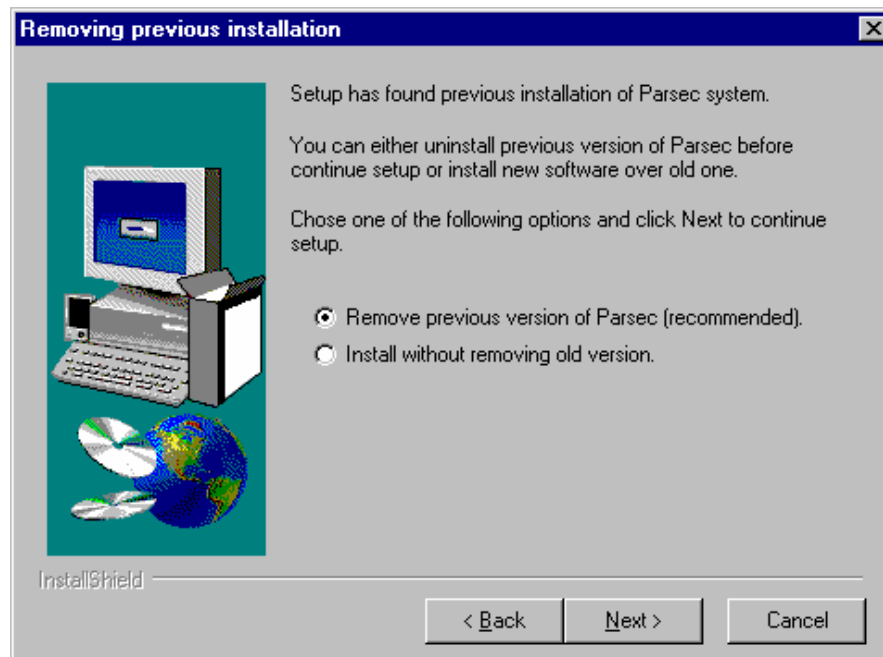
Removing previous installation

Setup has found previous installation of Parsec system.

You can either uninstall previous version of Parsec before continue setup or install new software over old one.

Chose one of the following options and click Next to continue setup.

Remove previous version of Parsec (recommended).

Install without removing old version.

InstallShield

< Back

Next >

Cancel